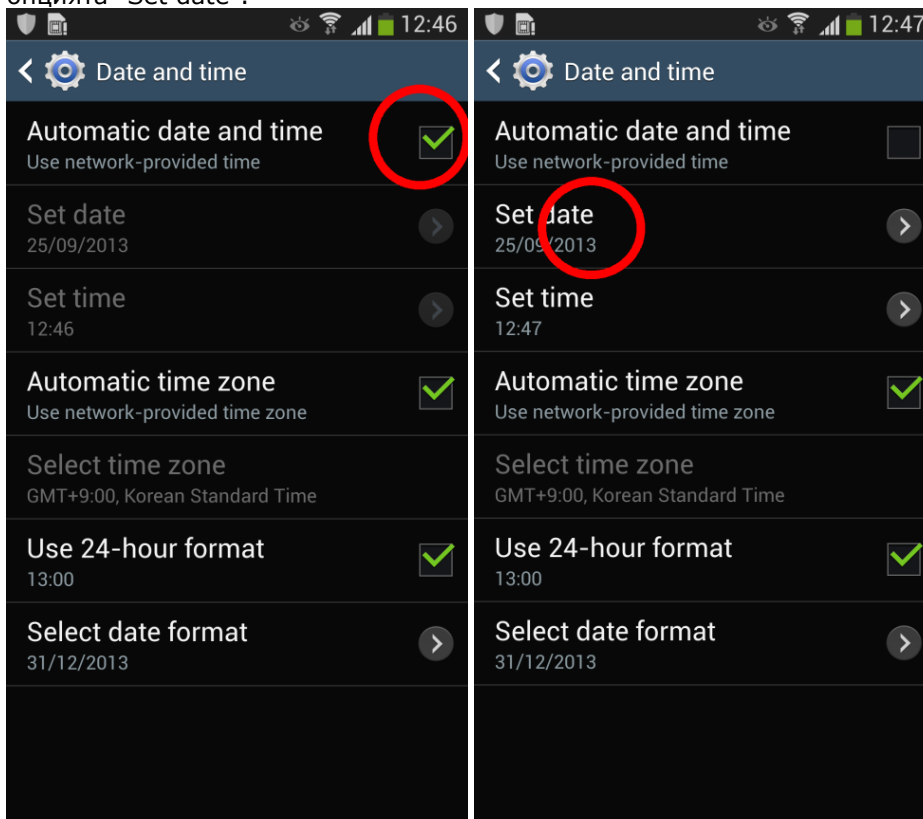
опцията "Set date".

12:46

Date and time

Automatic date and time
Use network-provided time

Set date
25/09/2013

Set time
12:46

Automatic time zone
Use network-provided time zone

Select time zone
GMT+9:00, Korean Standard Time

Use 24-hour format
13:00

Select date format
31/12/2013

12:47

Date and time

Automatic date and time
Use network-provided time

Set date
25/09/2013

Set time
12:47

Automatic time zone
Use network-provided time zone

Select time zone
GMT+9:00, Korean Standard Time

Use 24-hour format
13:00

Select date format
31/12/2013